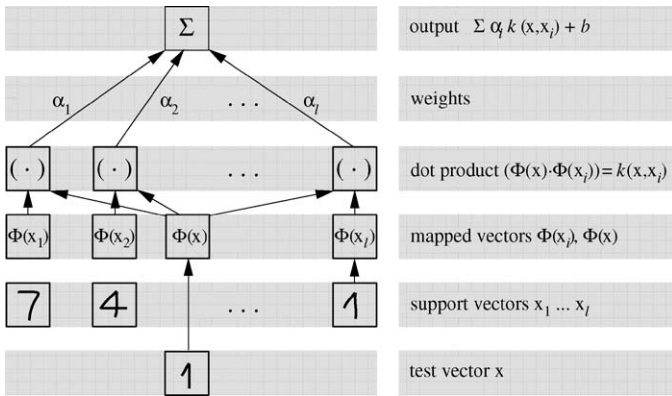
$\Sigma$

output $\Sigma \alpha_i k(x, x_i) + b$

$\alpha_1$ $\alpha_2$ . . . $\alpha_l$

weights

$(\cdot)$ $(\cdot)$ . . . $(\cdot)$

dot product $(\Phi(x) \cdot \Phi(x_i)) = k(x, x_i)$

$\Phi(x_1)$ $\Phi(x_2)$ $\Phi(x)$ $\Phi(x_l)$

mapped vectors $\Phi(x_i)$, $\Phi(x)$

7 4 . . . 1

support vectors $x_1 \ldots x_l$

1

test vector x